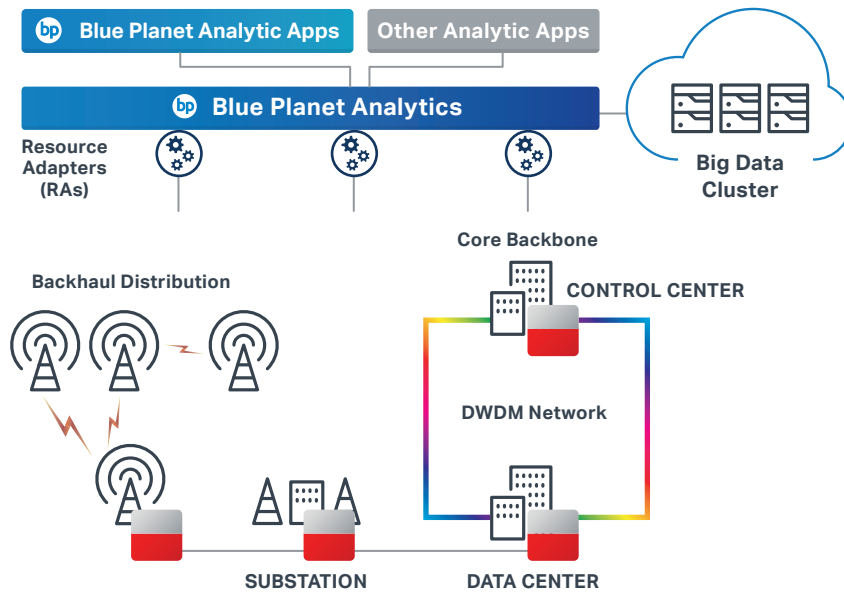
bp Blue Planet Analytic Apps

Other Analytic Apps

bp Blue Planet Analytics

Resource Adapters (RAs)

Big Data Cluster

Core Backbone

Backhaul Distribution

CONTROL CENTER

DWDM Network

SUBSTATION

DATA CENTER